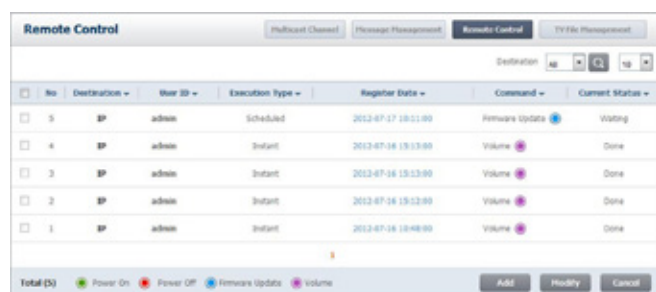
Remote Control

Multicast Channel | Message Management | Remote Control | TV File Management

Destination All 10

| | No | Destination | User ID | Execution Type | Register Date | Command | Current Status |
|---|---|---|---|---|---|---|---|
| | 5 | IP | admin | Scheduled | 2012-07-17 10:11:00 | Firmware Update | Waiting |
| | 4 | IP | admin | Instant | 2012-07-16 15:13:00 | Volume | Done |
| | 3 | IP | admin | Instant | 2012-07-16 15:13:00 | Volume | Done |
| | 2 | IP | admin | Instant | 2012-07-16 15:12:00 | Volume | Done |
| | 1 | IP | admin | Instant | 2012-07-16 10:48:00 | Volume | Done |

1

Total (5) Power On Power Off Firmware Update Volume

Add Modify Cancel